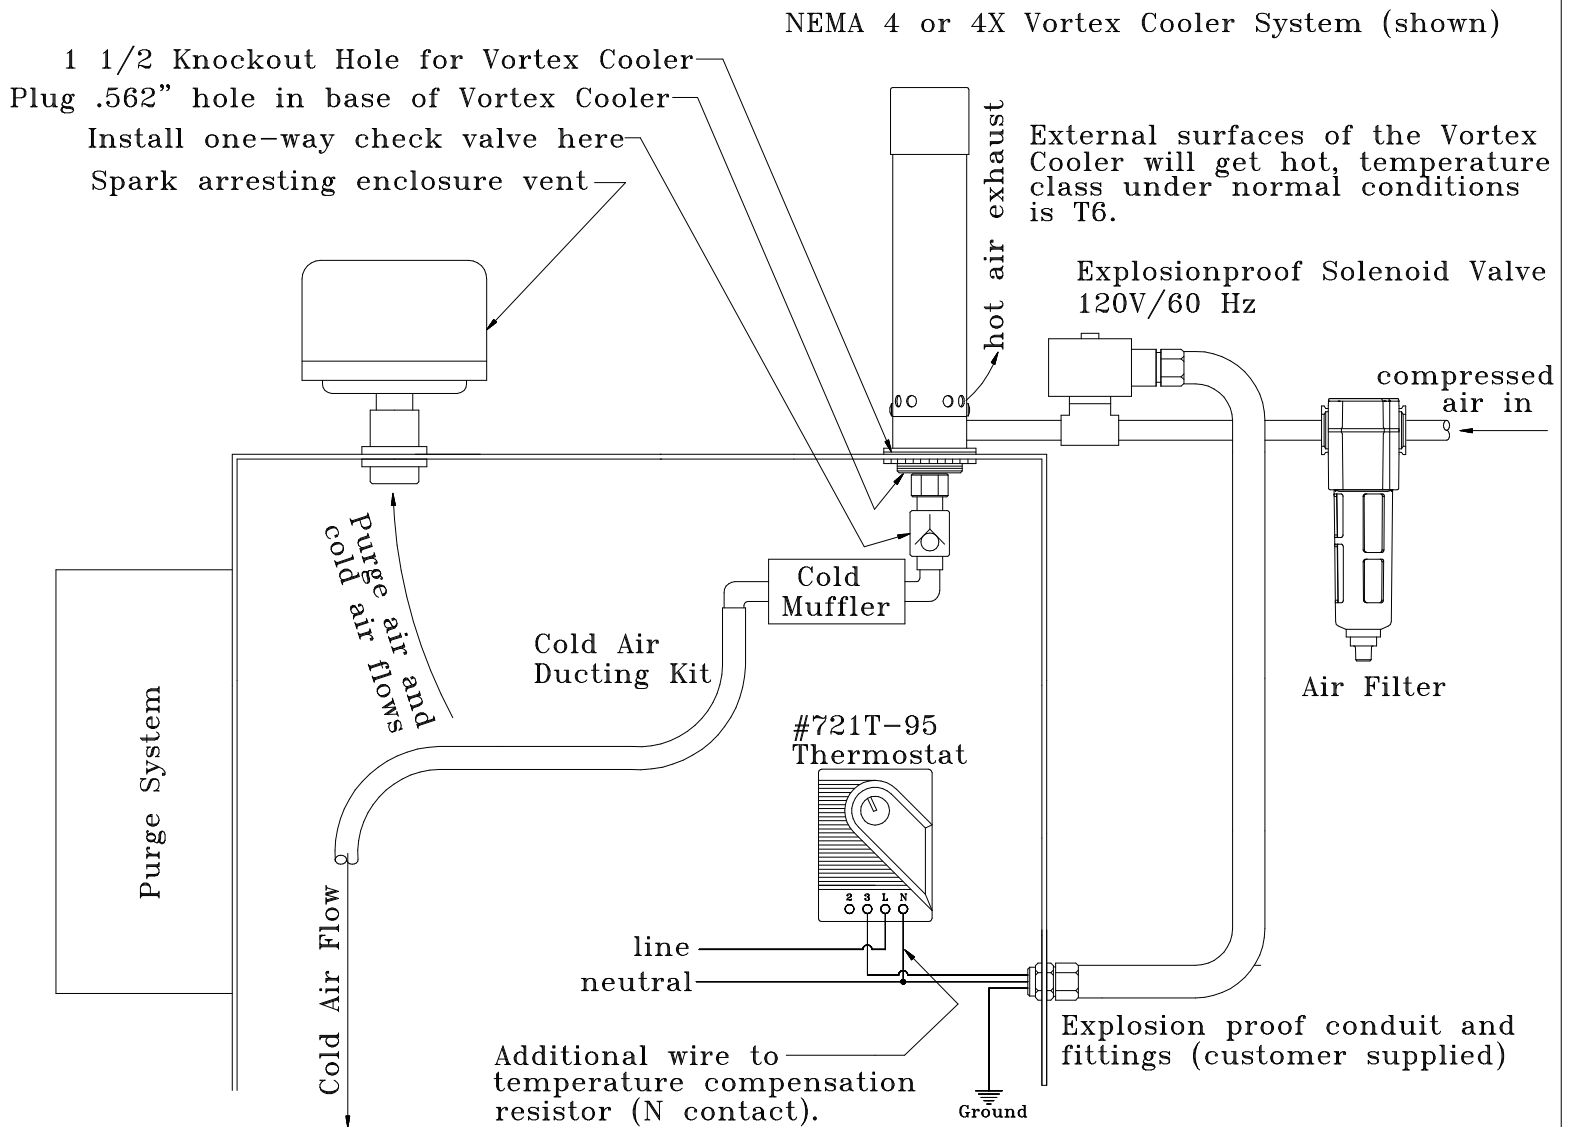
NEMA 4 or 4X Vortex Cooler System (shown)

1 1/2 Knockout Hole for Vortex Cooler
Plug .562" hole in base of Vortex Cooler
Install one-way check valve here
Spark arresting enclosure vent

hot air exhaust

External surfaces of the Vortex Cooler will get hot, temperature class under normal conditions is T6.

Explosionproof Solenoid Valve 120V/60 Hz

compressed air in

Purge air and cold air flows

Cold Muffler

Cold Air Ducting Kit

Air Filter

Purge System

#721T-95 Thermostat

2 3 L N

Cold Air Flow

line
neutral

Additional wire to temperature compensation resistor (N contact).

Ground

Explosion proof conduit and fittings (customer supplied)